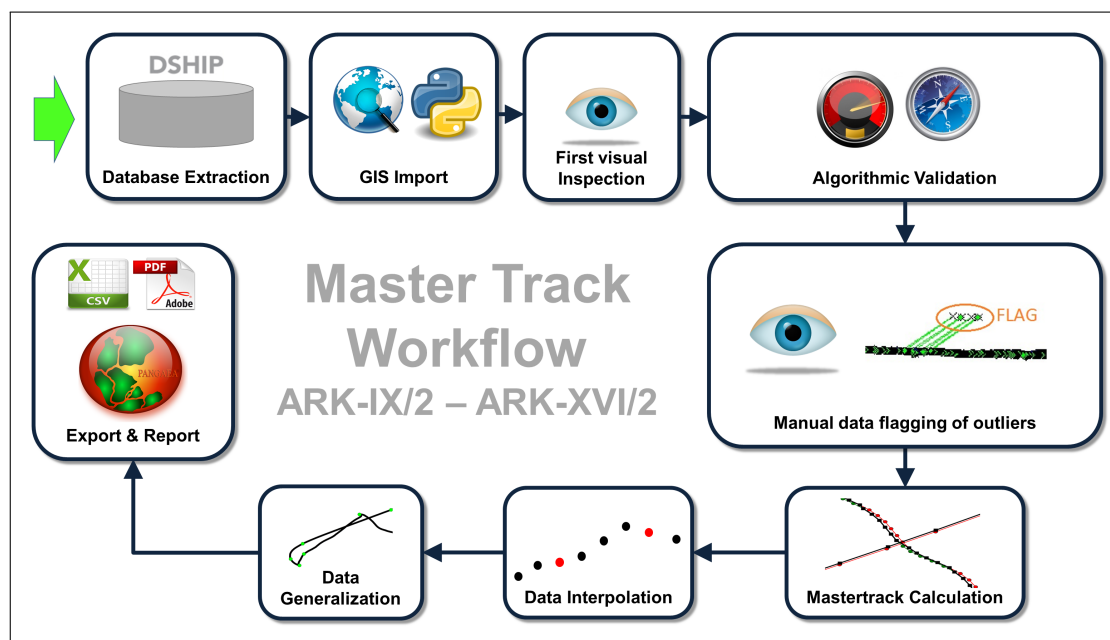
DSHIP

Database Extraction

GIS Import

First visual Inspection

Algorithmic Validation

X CSV

PDF Adobe

PANGAEA

Export & Report

Master Track Workflow
ARK-IX/2 – ARK-XVI/2

FLAG

Manual data flagging of outliers

Data Generalization

Data Interpolation

Mastertrack Calculation